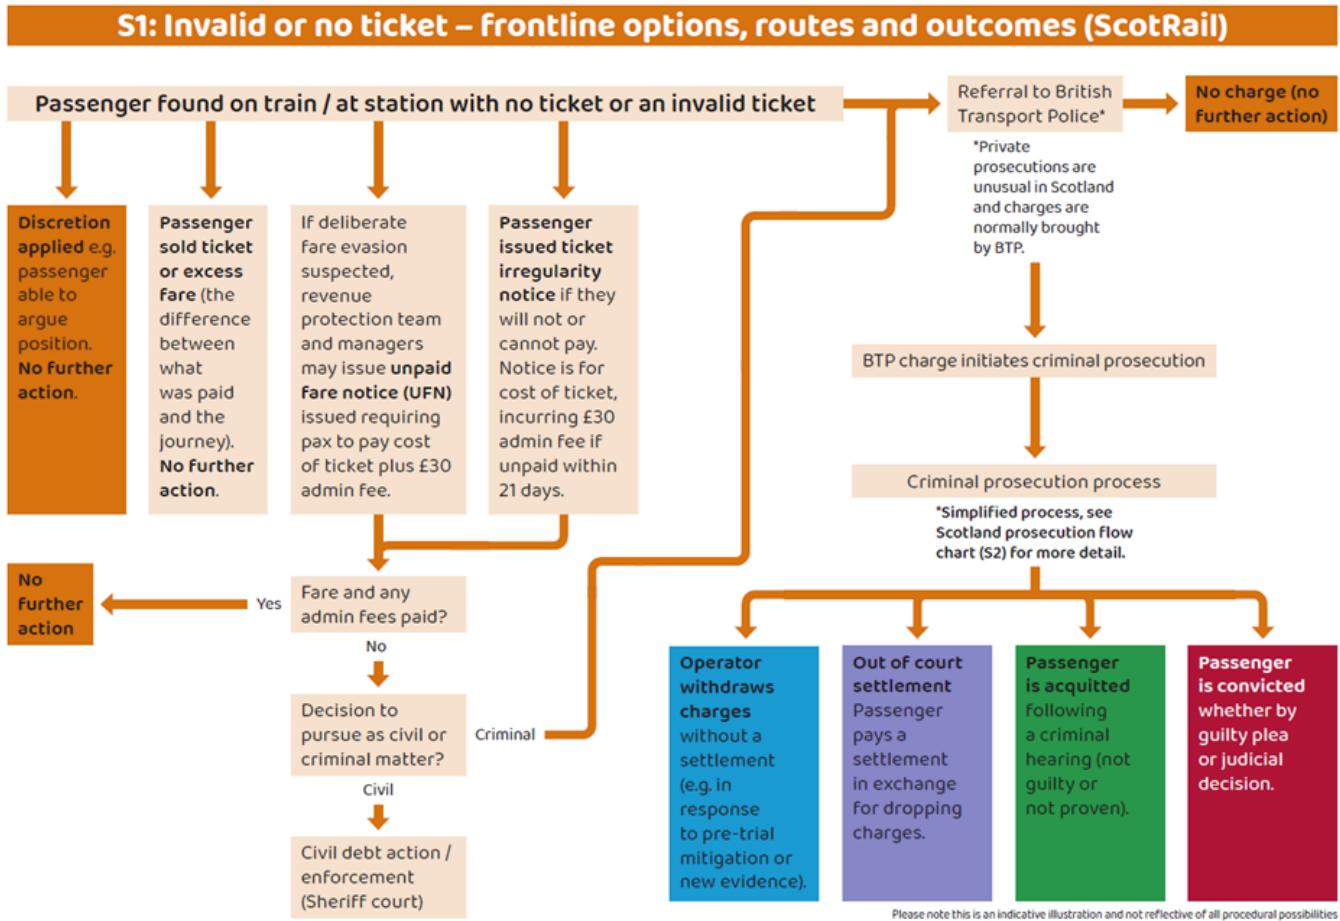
S1: Invalid or no ticket – frontline options, routes and outcomes (ScotRail)

Passenger found on train / at station with no ticket or an invalid ticket

Referral to British Transport Police*

No charge (no further action)

*Private prosecutions are unusual in Scotland and charges are normally brought by BTP.

Discretion applied e.g. passenger able to argue position. No further action.

Passenger sold ticket or excess fare (the difference between what was paid and the journey). No further action.

If deliberate fare evasion suspected, revenue protection team and managers may issue unpaid fare notice (UFN) issued requiring pax to pay cost of ticket plus £30 admin fee.

Passenger issued ticket irregularity notice if they will not or cannot pay. Notice is for cost of ticket, incurring £30 admin fee if unpaid within 21 days.

BTP charge initiates criminal prosecution

Criminal prosecution process

*Simplified process, see Scotland prosecution flow chart (S2) for more detail.

No further action

Yes

Fare and any admin fees paid?

No

Decision to pursue as civil or criminal matter?

Criminal

Civil

Civil debt action / enforcement (Sheriff court)

Operator withdraws charges without a settlement (e.g. in response to pre-trial mitigation or new evidence).

Out of court settlement Passenger pays a settlement in exchange for dropping charges.

Passenger is acquitted following a criminal hearing (not guilty or not proven).

Passenger is convicted whether by guilty plea or judicial decision.

Please note this is an indicative illustration and not reflective of all procedural possibilities